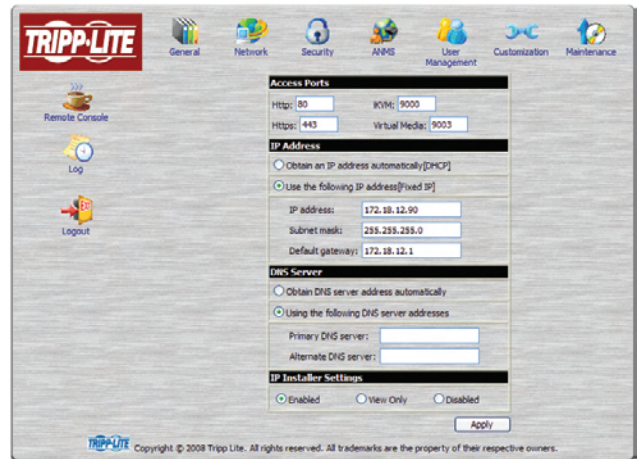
TRIPP·LITE

General
Network
Security
ANMS
User Management
Customization
Maintenance

Remote Console
Log
Logout

Access Ports
Http: 80
iKVM: 9000
Https: 443
Virtual Media: 9003

IP Address
Obtain an IP address automatically[DHCP]
Use the following IP address[Fixed IP]
IP address: 172.18.12.90
Subnet mask: 255.255.255.0
Default gateway: 172.18.12.1

DNS Server
Obtain DNS server address automatically
Using the following DNS server addresses
Primary DNS server:
Alternate DNS server:

IP Installer Settings
Enabled
View Only
Disabled

Apply

TRIPP·LITE Copyright © 2008 Tripp Lite. All rights reserved. All trademarks are the property of their respective owners.